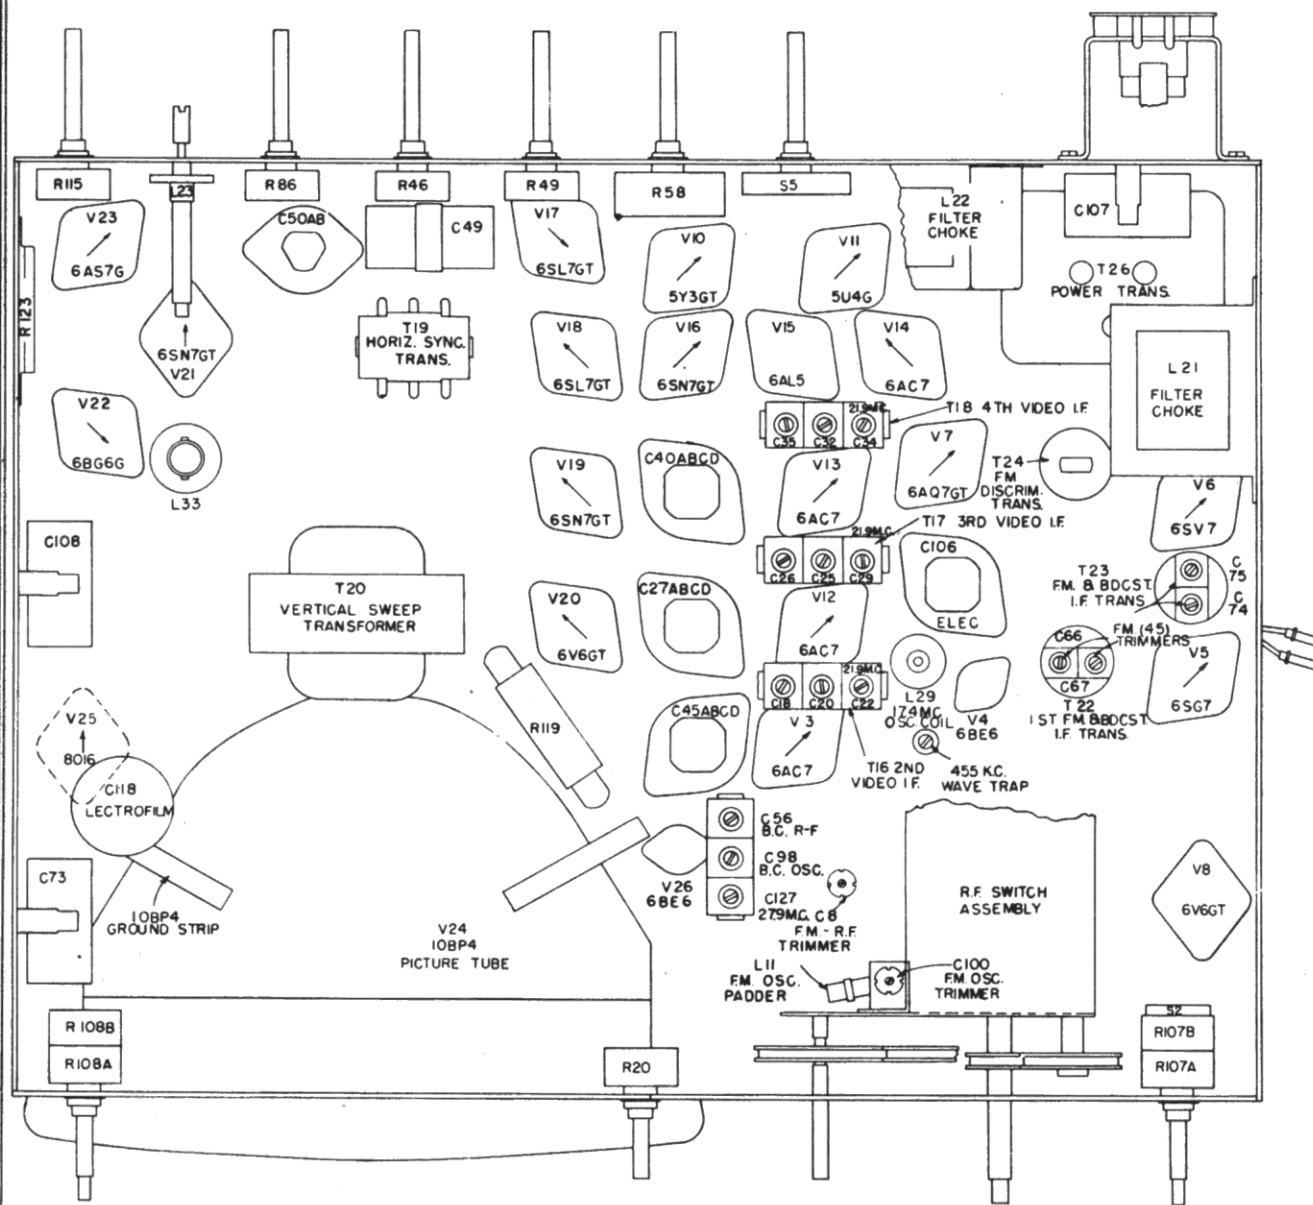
R115
L23
R86
R46
R49
R58
S5
L22 FILTER CHOKE
C107
V23 6AS7G
C50AB
C49
V17 6SL7GT
V10 5Y3GT
V11 5U4G
T26 POWER TRANS.
R123
T19 HORIZ. SYNC. TRANS.
6SN7GT V21
V18 6SL7GT
V16 6SN7GT
V15 6AL5
V14 6AC7
L21 FILTER CHOKE
V22 6BG6G
L33
C35 C32 C34 21.9MC.
T18 4TH VIDEO I.F.
V19 6SN7GT
C40ABCD
V13 6AC7
V7 6AQ7GT
T24 FM DISCRIM. TRANS.
C108
C26 C25 C29 21.9MC.
T17 3RD VIDEO I.F.
C106 ELEC
V6 6SV7
T20 VERTICAL SWEEP TRANSFORMER
V20 6V6GT
C27ABCD
V12 6AC7
T23 F.M. & BDCST. I.F. TRANS
C 75
C 74
C66 F.M. (45) TRIMMERS
C67
V5 6SG7
V25 8016
C118 LECTROFILM
R119
C45ABCD
C18 C20 C22 21.9MC.
V3 6AC7
L29 17.4MC OSC. COIL
V4 6BE6
T22 1 ST F.M. & BDCST I.F. TRANS.
T16 2ND VIDEO I.F.
455 K.C. WAVE TRAP
C56 B.C. R-F
C98 B.C. OSC.
C127 27.9MC. C8
V26 6BE6
F.M. - R.F. TRIMMER
R.F. SWITCH ASSEMBLY
V8 6V6GT
C73
10BP4 GROUND STRIP
V24 10BP4 PICTURE TUBE
L11 F.M. OSC. PADDER
C100 F.M. OSC. TRIMMER
S2
R 108B
R108A
R20
R107B
R107A